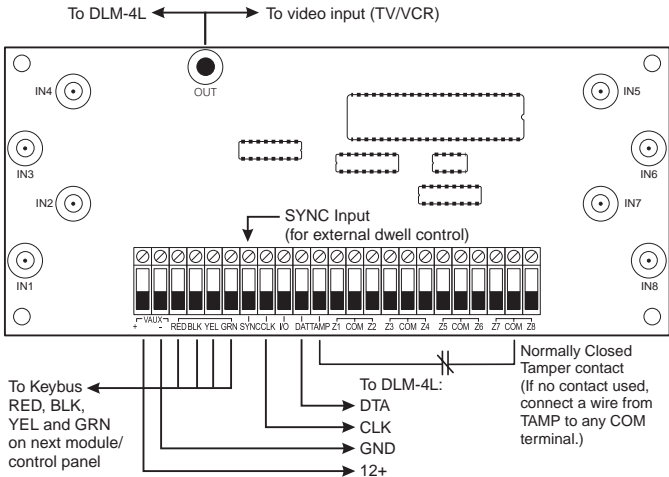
To DLM-4L
To video input (TV/VCR)
OUT
IN4
IN3
IN2
IN1
IN5
IN6
IN7
IN8
SYNC Input
(for external dwell control)
VAUX
+ -
RED BLK YEL GRN SYNC CLK I/O DAT TAMP Z1 COM Z2 Z3 COM Z4 Z5 COM Z6 Z7 COM Z8
To Keybus
RED, BLK,
YEL and GRN
on next module/
control panel
To DLM-4L:
DTA
CLK
GND
12+
Normally Closed
Tamper contact
(If no contact used,
connect a wire from
TAMP to any COM
terminal.)